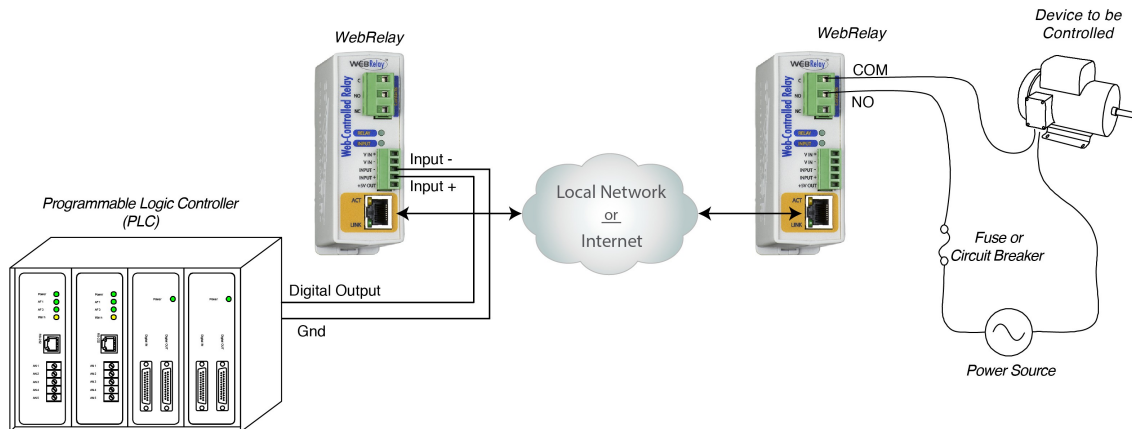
WebRelay

WebRelay

Device to be Controlled

COM

NO

Input -

Input +

Local Network
or
Internet

Programmable Logic Controller (PLC)

Fuse or Circuit Breaker

Digital Output

Gnd

Power Source

WebRelay

Web-Controlled Relay

C

NO

NC

RELAY

INPUT

V IN +

V IN -

INPUT -

INPUT +

+5V OUT

ACT

LINK

WebRelay

Web-Controlled Relay

C

NO

NC

RELAY

INPUT

V IN +

V IN -

INPUT -

INPUT +

+5V OUT

ACT

LINK

Power

Power

Power

Power